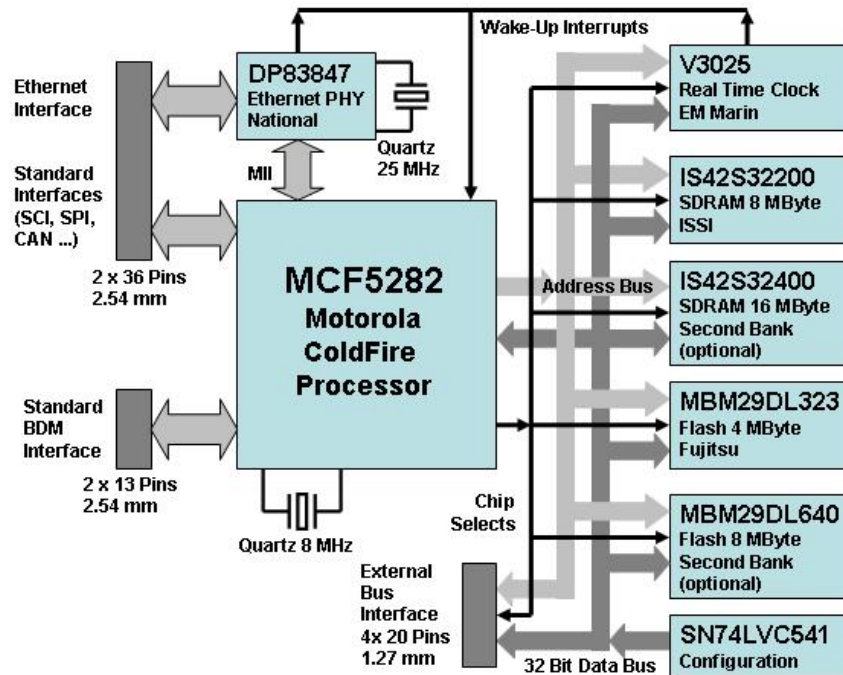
Wake-Up Interrupts

Ethernet Interface

DP83847
Ethernet PHY
National

Quartz
25 MHz

V3025
Real Time Clock
EM Marin

Standard Interfaces (SCI, SPI, CAN ...)

MII

IS42S32200
SDRAM 8 MByte
ISSI

2 x 36 Pins
2.54 mm

MCF5282
Motorola
ColdFire
Processor

Address Bus

IS42S32400
SDRAM 16 MByte
Second Bank
(optional)

Standard BDM Interface

MBM29DL323
Flash 4 MByte
Fujitsu

2 x 13 Pins
2.54 mm

Chip Selects

Quartz 8 MHz

MBM29DL640
Flash 8 MByte
Second Bank
(optional)

External Bus Interface
4x 20 Pins
1.27 mm

SN74LVC541
Configuration

32 Bit Data Bus